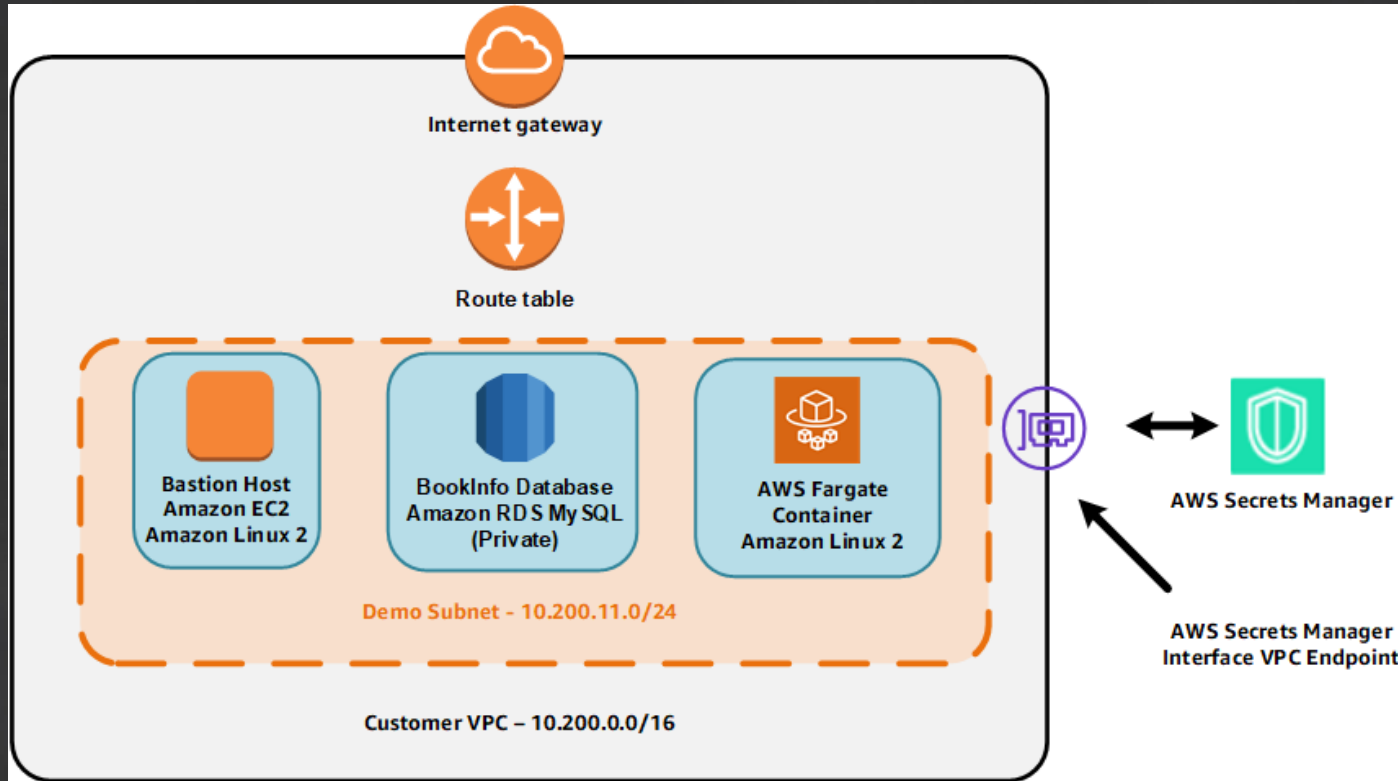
Internet gateway

Route table

Bastion Host
Amazon EC2
Amazon Linux 2

BookInfo Database
Amazon RDS My SQL
(Private)

AWS Fargate
Container
Amazon Linux 2

Demo Subnet - 10.200.11.0/24

Customer VPC – 10.200.0.0/16

AWS Secrets Manager

AWS Secrets Manager
Interface VPC Endpoint